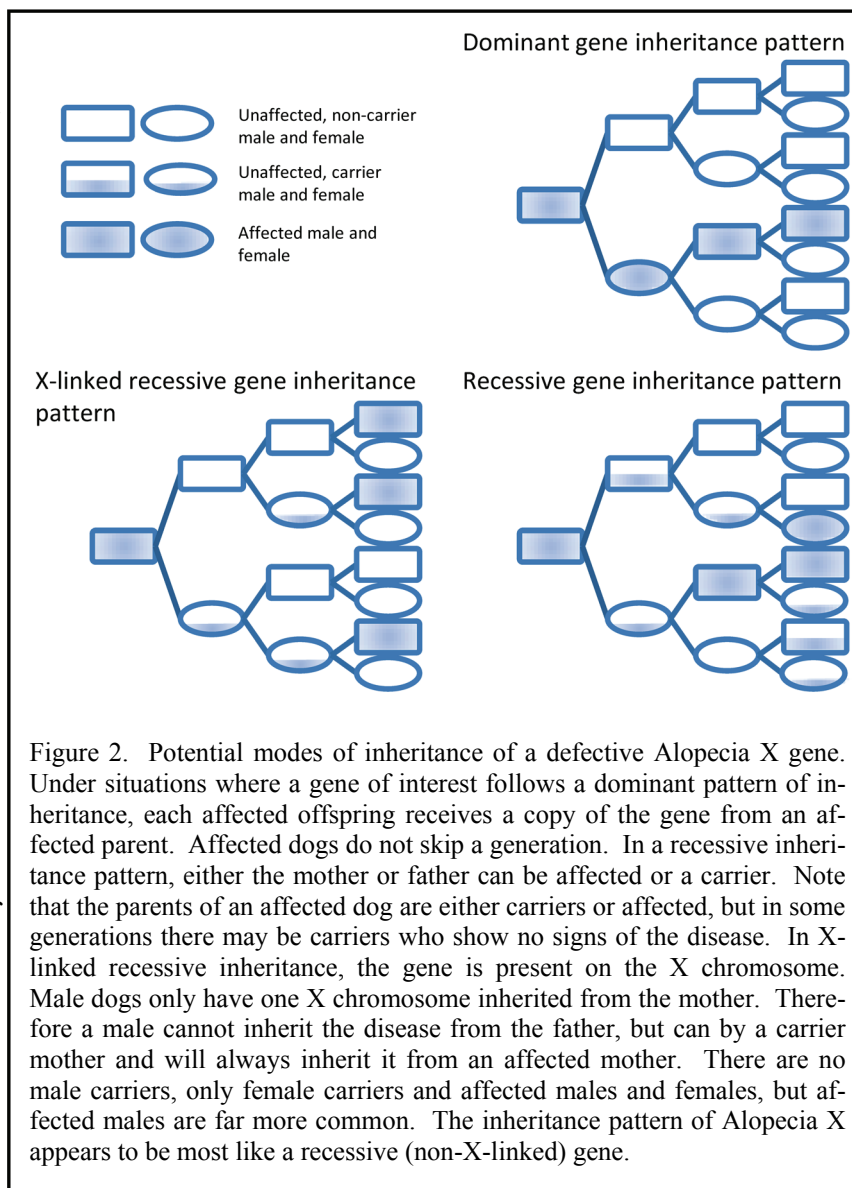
Dominant gene inheritance pattern

Unaffected, non-carrier male and female

Unaffected, carrier male and female

Affected male and female

X-linked recessive gene inheritance pattern

Recessive gene inheritance pattern

Figure 2. Potential modes of inheritance of a defective Alopecia X gene. Under situations where a gene of interest follows a dominant pattern of inheritance, each affected offspring receives a copy of the gene from an affected parent. Affected dogs do not skip a generation. In a recessive inheritance pattern, either the mother or father can be affected or a carrier. Note that the parents of an affected dog are either carriers or affected, but in some generations there may be carriers who show no signs of the disease. In X-linked recessive inheritance, the gene is present on the X chromosome. Male dogs only have one X chromosome inherited from the mother. Therefore a male cannot inherit the disease from the father, but can by a carrier mother and will always inherit it from an affected mother. There are no male carriers, only female carriers and affected males and females, but affected males are far more common. The inheritance pattern of Alopecia X appears to be most like a recessive (non-X-linked) gene.